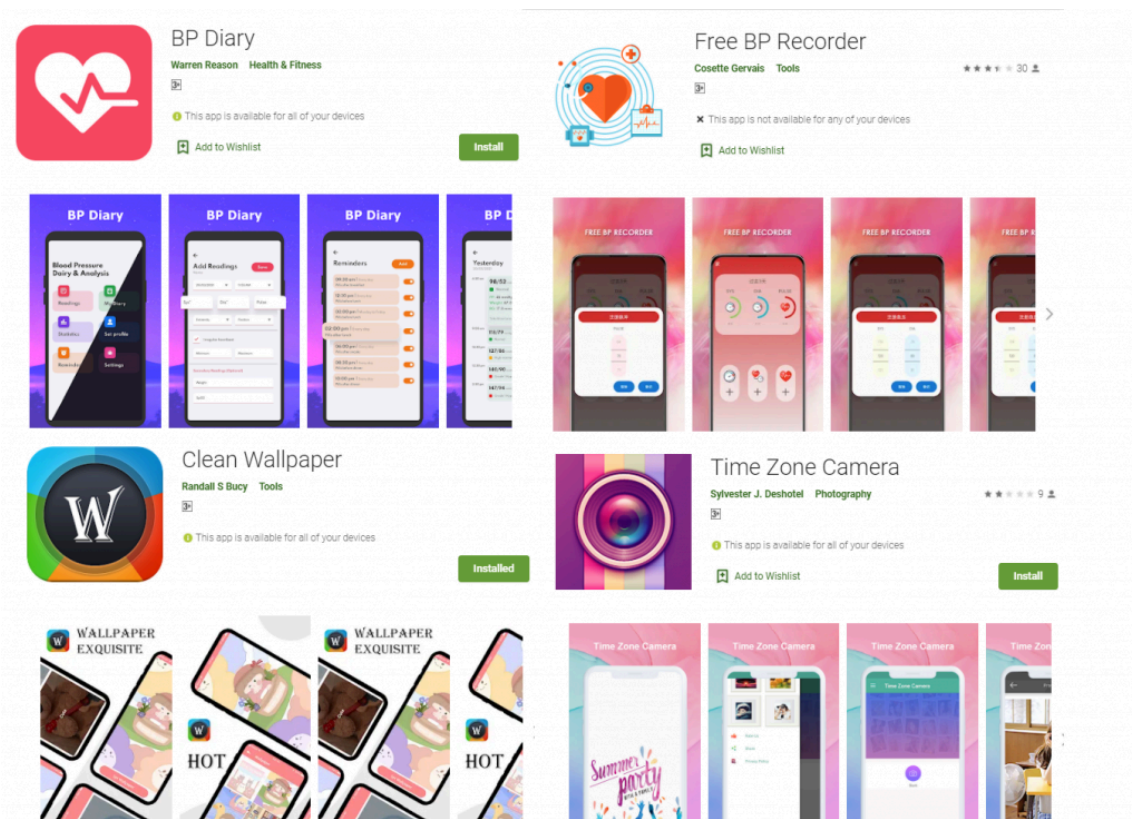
BP Diary
Warren Reason Health & Fitness
This app is available for all of your devices
Add to Wishlist
Install

BP Diary
Blood Pressure Dairy & Analysis
Readings
History
Statistics
Set profile
Reminders
Settings

BP Diary
Add Readings
Save

BP Diary
Reminders
Add

BP D
Yesterday

Free BP Recorder
Cosette Gervais Tools
30
This app is not available for any of your devices
Add to Wishlist

FREE BP RECORDER
FREE BP RECORDER
FREE BP RECORDER
FREE BP

Clean Wallpaper
Randall S Bucy Tools
This app is available for all of your devices
Installed

WALLPAPER EXQUISITE
HOT
WALLPAPER EXQUISITE
HOT

Time Zone Camera
Sylvester J. Deshotel Photography
9
This app is available for all of your devices
Add to Wishlist
Install

Time Zone Camera
Summer party
Time Zone Camera
Time Zone Camera
Time Zone Camera
Time Zon